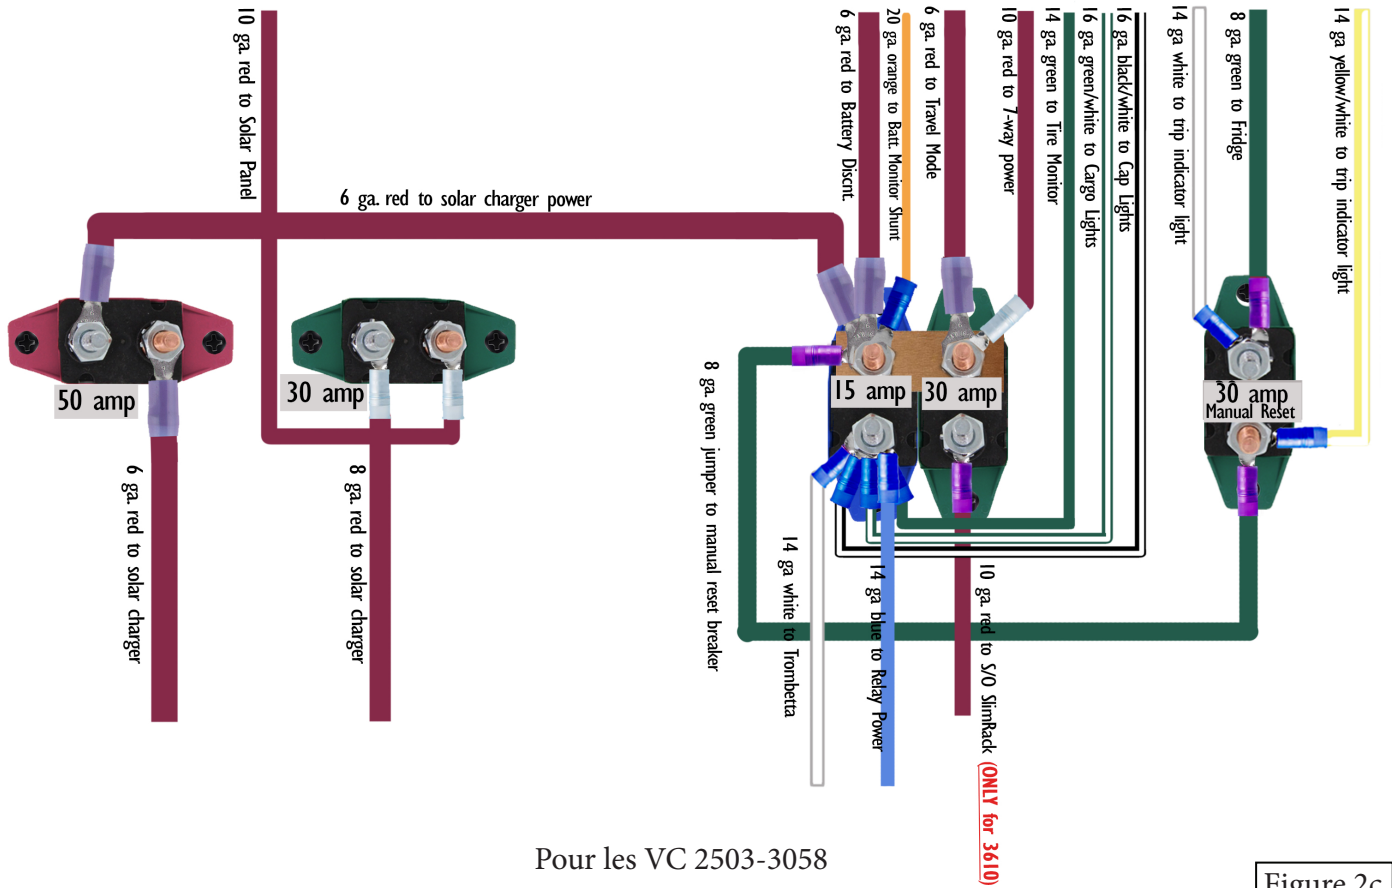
10 ga. red to Solar Panel
6 ga. red to Battery Discnt.
20 ga. orange to Batt. Monitor Shunt
6 ga. red to Travel Mode
10 ga. red to 7-way power
14 ga. green to Tire Monitor
16 ga. green/white to Cargo Lights
16 ga. black/white to Cap Lights
14 ga white to trip indicator light
8 ga. green to Fridge
14 ga yellow/white to trip indicator light
6 ga. red to solar charger power
50 amp
30 amp
15 amp
30 amp
30 amp
Manual Reset
8 ga. green jumper to manual reset breaker
6 ga. red to solar charger
8 ga. red to solar charger
14 ga white to Trombetta
14 ga. blue to Relay Power
10 ga. red to S/O SlimRack (ONLY for 3610)
Pour les VC 2503-3058
Figure 2c